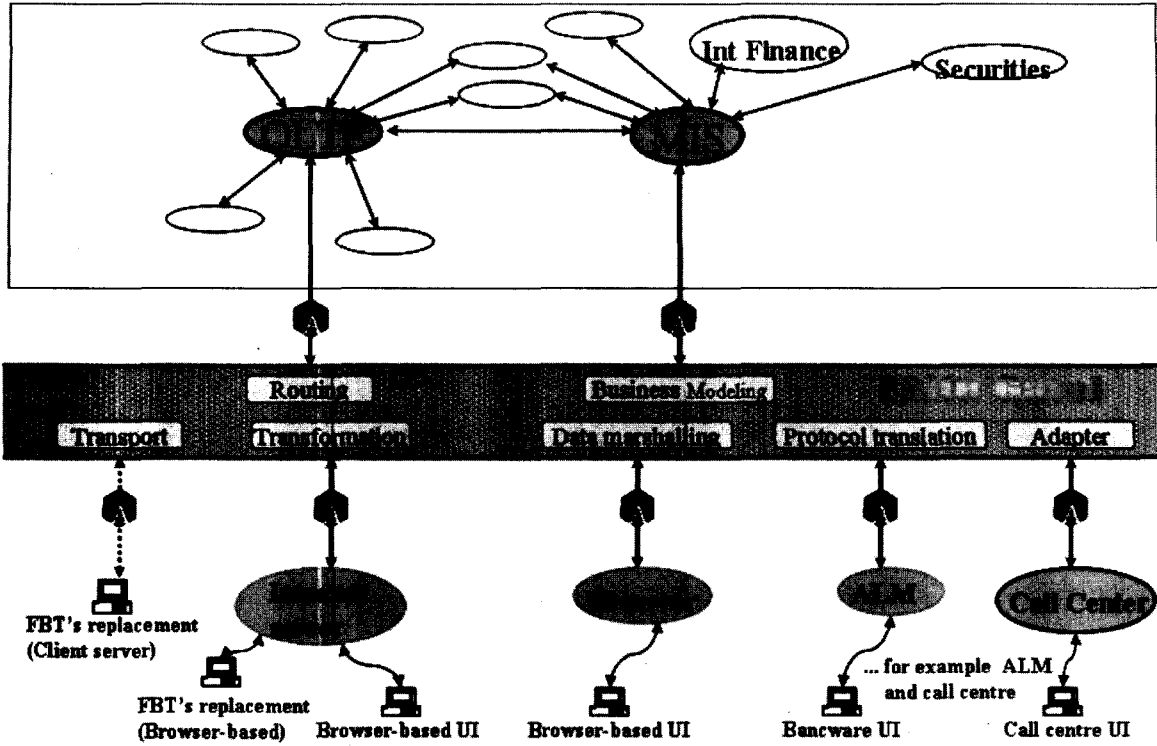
Int Finance

Securities

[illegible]

MIS

Routing

Business Modeling

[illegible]

Transport

Transformation

Data marshalling

Protocol translation

Adapter

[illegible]

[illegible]

ALM

Call Center

FBT's replacement (Client server)

FBT's replacement (Browser-based)

Browser-based UI

Browser-based UI

... for example ALM and call centre

Bancware UI

Call centre UI